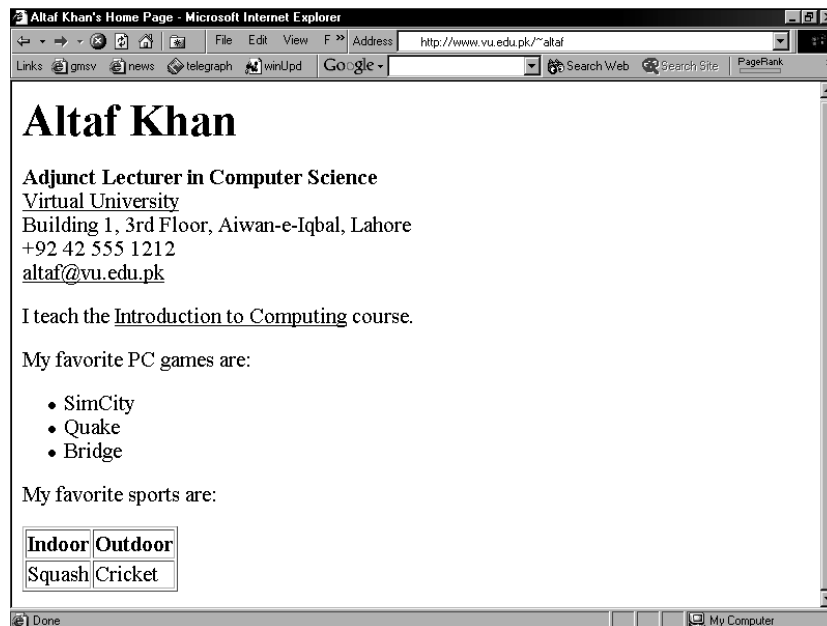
Altaf Khan's Home Page - Microsoft Internet Explorer

File Edit View F » Address http://www.vu.edu.pk/~altaf

Links gmsv news telegraph winUpd Google Search Web Search Site PageRank

# Altaf Khan

**Adjunct Lecturer in Computer Science**
Virtual University
Building 1, 3rd Floor, Aiwan-e-Iqbal, Lahore
+92 42 555 1212
altaf@vu.edu.pk

I teach the Introduction to Computing course.

My favorite PC games are:

- SimCity
- Quake
- Bridge

My favorite sports are:

| Indoor | Outdoor |
|---|---|
| Squash | Cricket |

Done My Computer